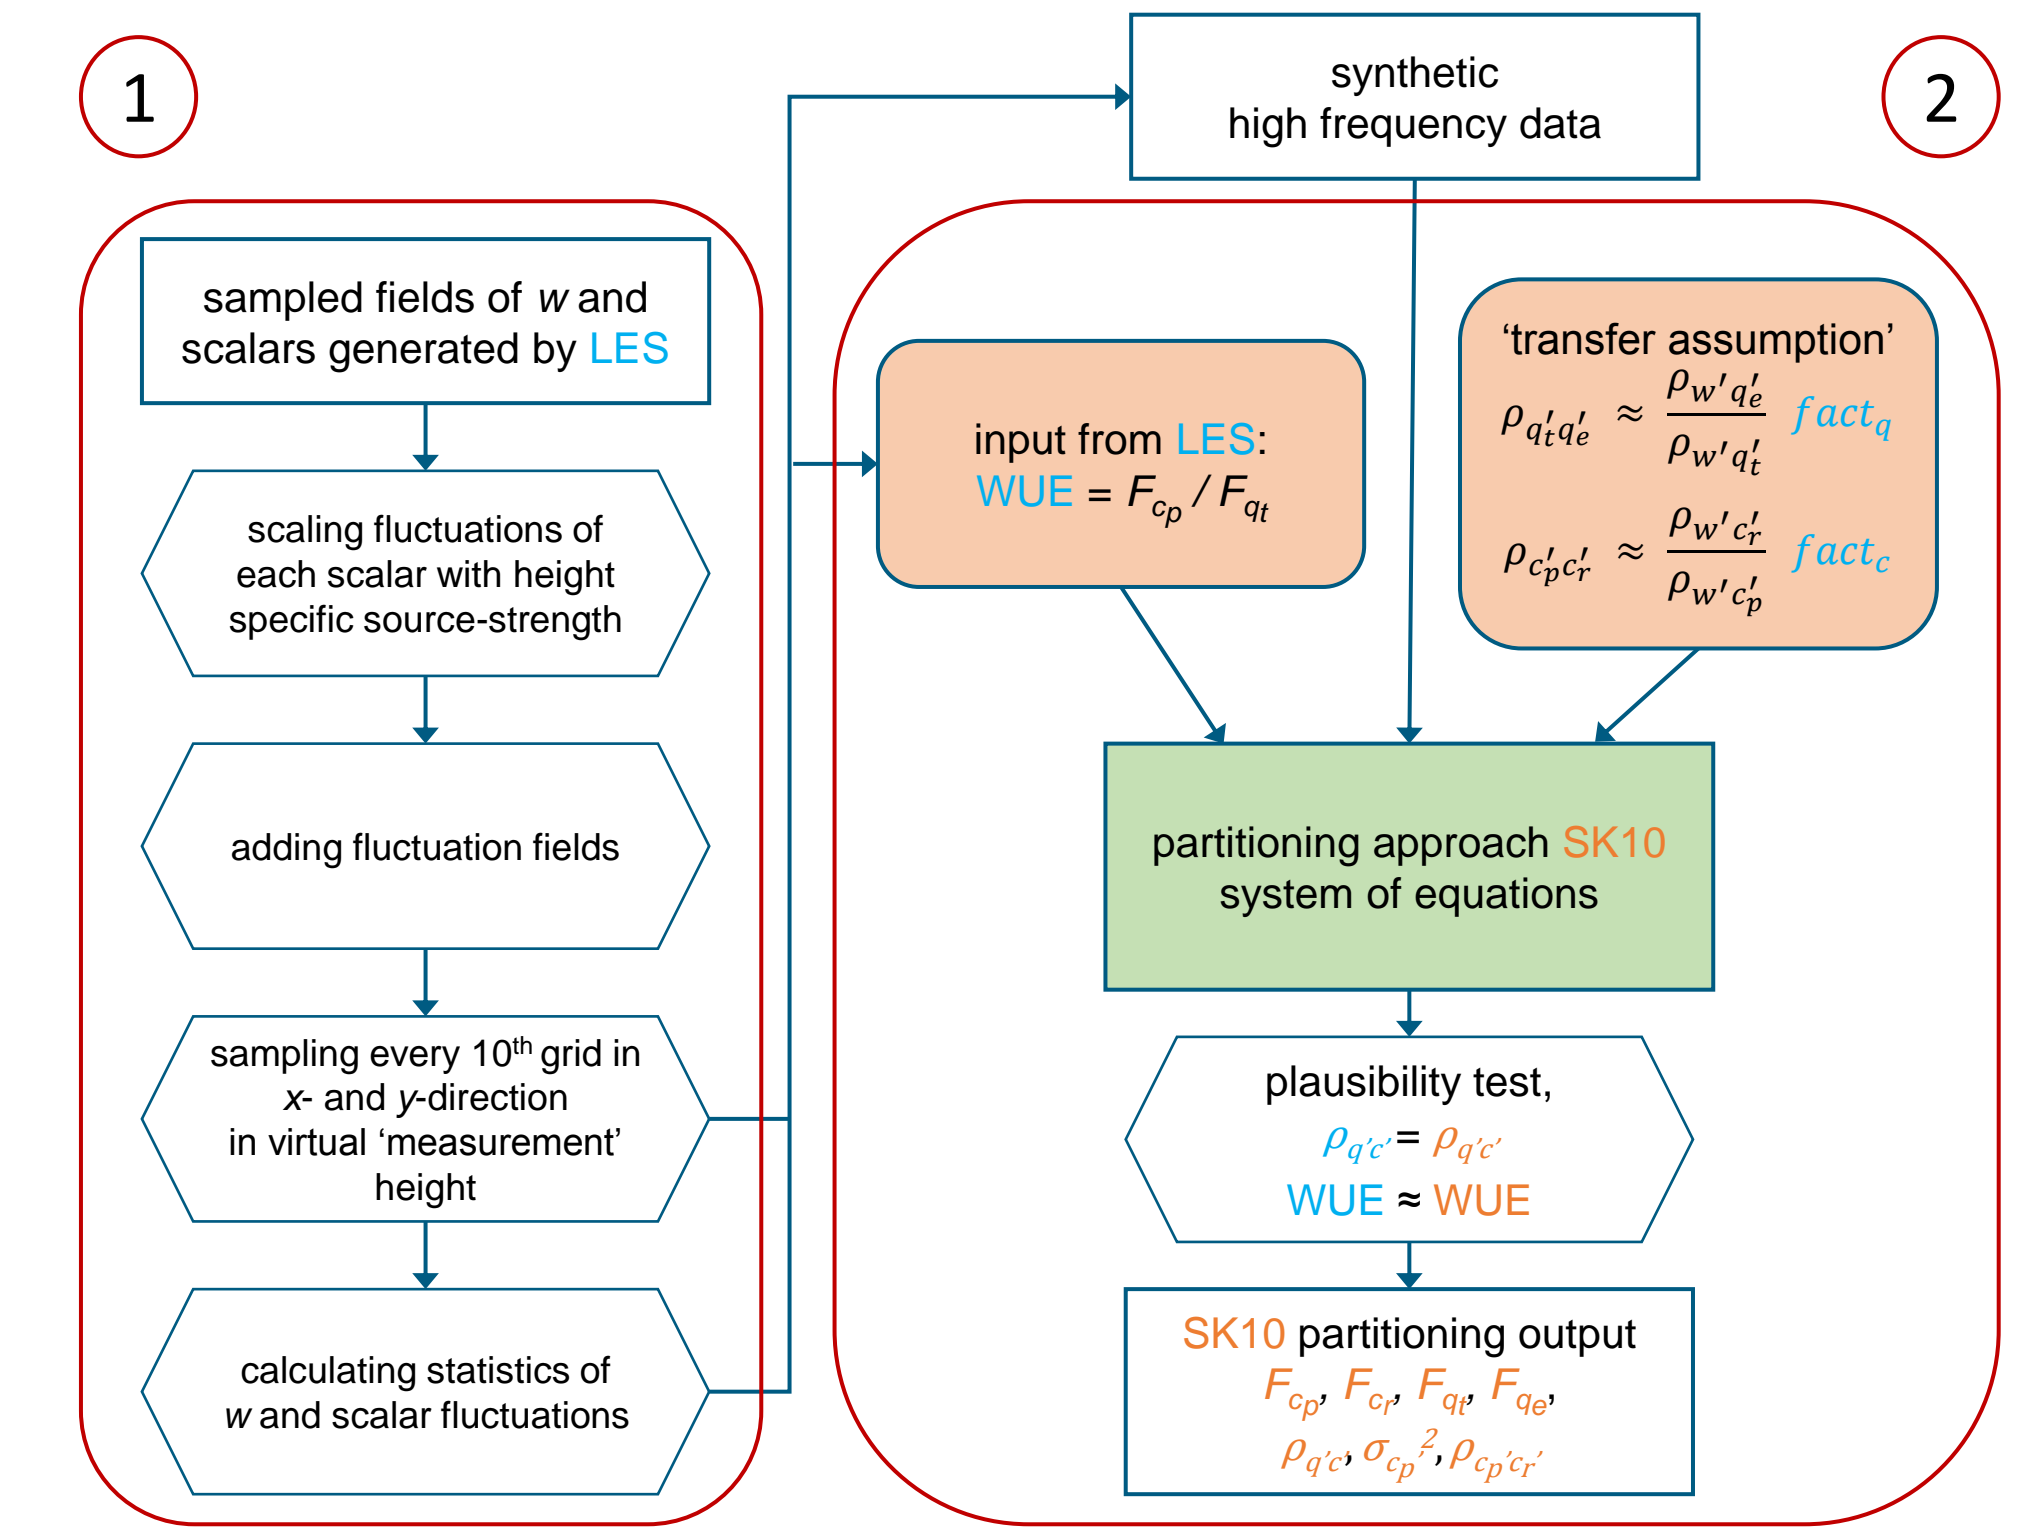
1

synthetic high frequency data

2

sampled fields of *w* and scalars generated by LES

scaling fluctuations of each scalar with height specific source-strength

adding fluctuation fields

sampling every 10$^{th}$ grid in *x*- and *y*-direction in virtual ‘measurement’ height

calculating statistics of *w* and scalar fluctuations

input from LES: WUE = $F_{c_p} / F_{q_t}$

‘transfer assumption’

$\rho_{q_t' q_e'} \approx \frac{\rho_{w' q_e'}}{\rho_{w' q_t'}}$ $fact_q$

$\rho_{c_p' c_r'} \approx \frac{\rho_{w' c_r'}}{\rho_{w' c_p'}}$ $fact_c$

partitioning approach SK10 system of equations

plausibility test,

$\rho_{q'c'} = \rho_{q'c'}$

WUE ≈ WUE

SK10 partitioning output

$F_{cp}$, $F_{cr}$, $F_{qt}$, $F_{qe}$,

$\rho_{q'c'}$, $\sigma_{cp'}^{2}$, $\rho_{c_p'c_r'}$